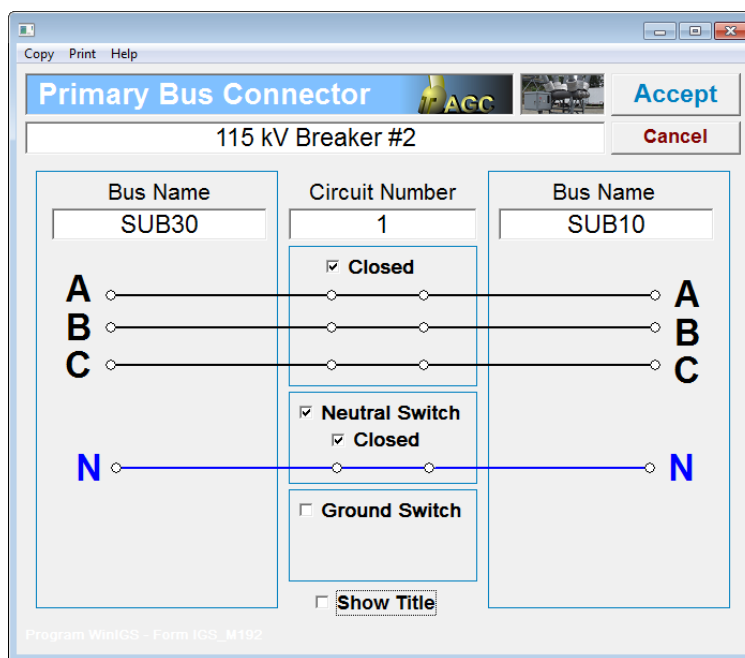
Copy Print Help

Primary Bus Connector

AGC

Accept

115 kV Breaker #2

Cancel

Bus Name
SUB30

Circuit Number
1

Bus Name
SUB10

☑ Closed

A
B
C

A
B
C

☑ Neutral Switch
☑ Closed

N

N

☐ Ground Switch

☐ Show Title

Program WinIGS - Form IGS_M192